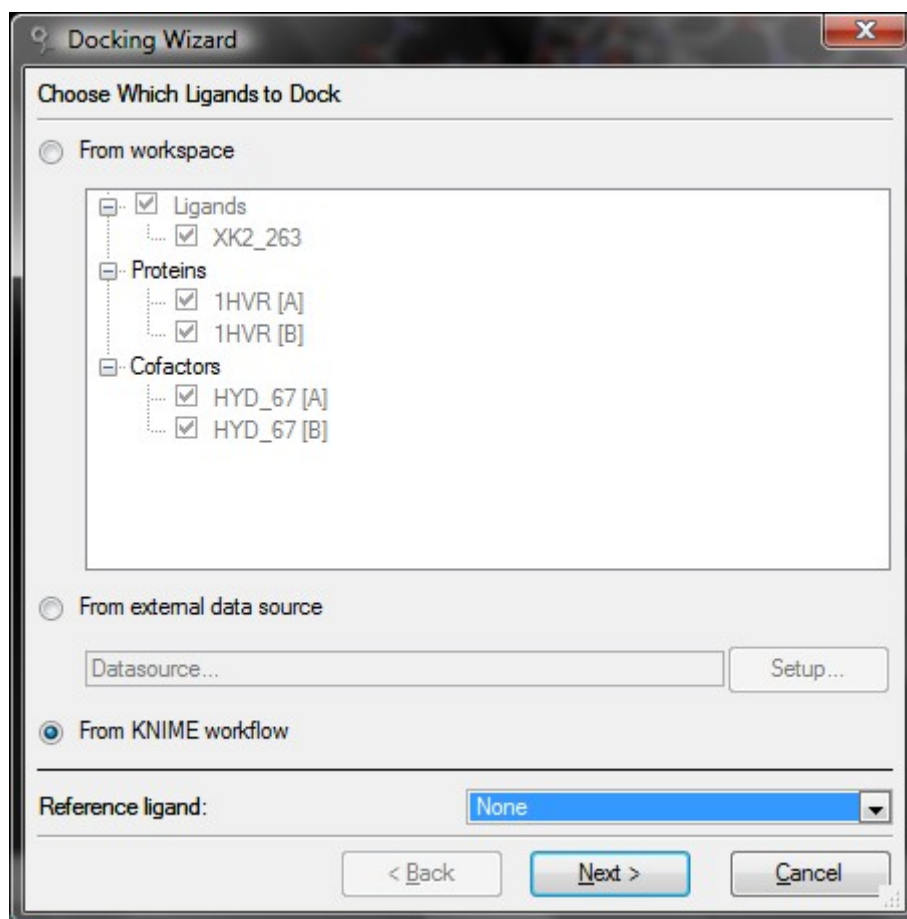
Docking Wizard

Choose Which Ligands to Dock

From workspace

Ligands
XK2_263
Proteins
1HVR [A]
1HVR [B]
Cofactors
HYD_67 [A]
HYD_67 [B]

From external data source

Datasource...

Setup...

From KNIME workflow

Reference ligand:

None

< Back

Next >

Cancel